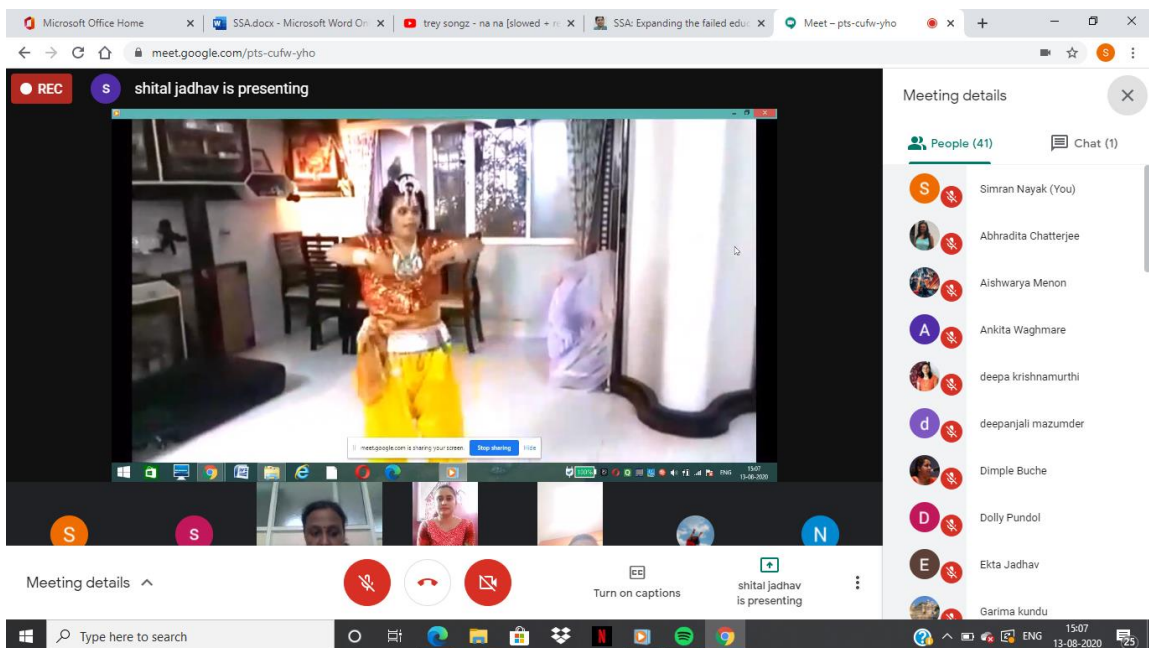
Microsoft Office Home
SSA.docx - Microsoft Word On
trey songz - na na [slowed + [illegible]
SSA: Expanding the failed educ
Meet – pts-cufw-yho
meet.google.com/pts-cufw-yho

REC
S
shital jadhav is presenting

meet.google.com is sharing your screen. Stop sharing Hide
ENG 15:07 13-08-2020

S
S
N

Meeting details
People (41)
Chat (1)
Simran Nayak (You)
Abhradita Chatterjee
Aishwarya Menon
Ankita Waghmare
deepa krishnamurthi
deepanjali mazumder
Dimple Buche
Dolly Pundol
Ekta Jadhav
Garima kundu

Meeting details
Turn on captions
shital jadhav is presenting

Type here to search
ENG 15:07 13-08-2020
25